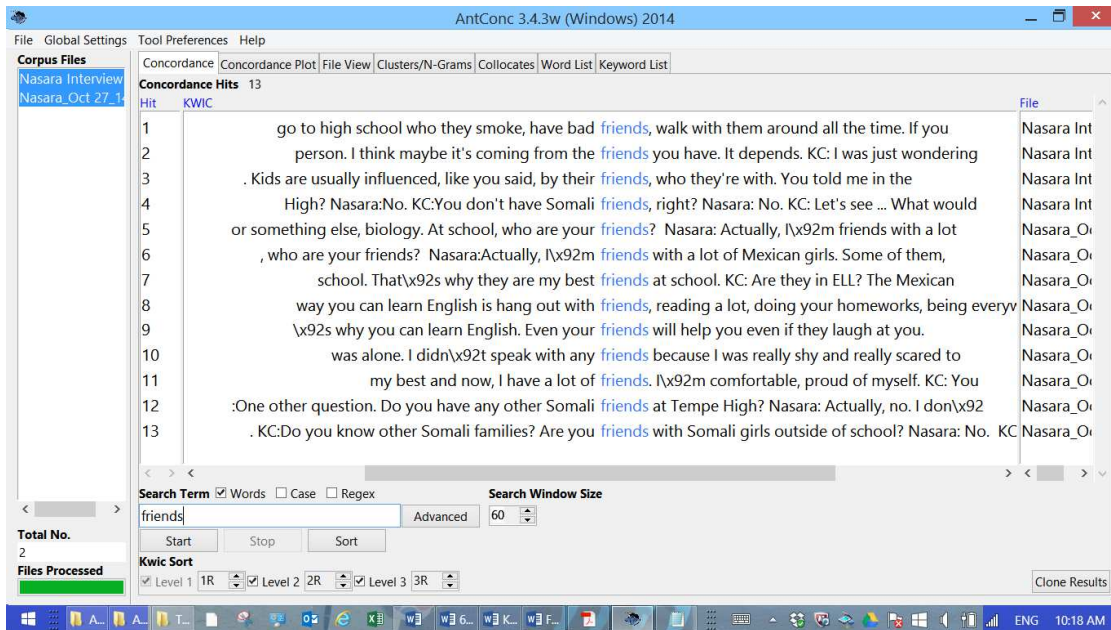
AntConc 3.4.3w (Windows) 2014

File Global Settings Tool Preferences Help

Corpus Files
Nasara Interview
Nasara_Oct 27_1

Concordance | Concordance Plot | File View | Clusters/N-Grams | Collocates | Word List | Keyword List

Concordance Hits 13

| Hit | KWIC | File |
|---|---|---|
| 1 | go to high school who they smoke, have bad friends, walk with them around all the time. If you | Nasara Int |
| 2 | person. I think maybe it's coming from the friends you have. It depends. KC: I was just wondering | Nasara Int |
| 3 | . Kids are usually influenced, like you said, by their friends, who they're with. You told me in the | Nasara Int |
| 4 | High? Nasara:No. KC:You don't have Somali friends, right? Nasara: No. KC: Let's see ... What would | Nasara Int |
| 5 | or something else, biology. At school, who are your friends? Nasara: Actually, I\x92m friends with a lot | Nasara_O |
| 6 | , who are your friends? Nasara:Actually, I\x92m friends with a lot of Mexican girls. Some of them, | Nasara_O |
| 7 | school. That\x92s why they are my best friends at school. KC: Are they in ELL? The Mexican | Nasara_O |
| 8 | way you can learn English is hang out with friends, reading a lot, doing your homeworks, being everyv | Nasara_O |
| 9 | \x92s why you can learn English. Even your friends will help you even if they laugh at you. | Nasara_O |
| 10 | was alone. I didn\x92t speak with any friends because I was really shy and really scared to | Nasara_O |
| 11 | my best and now, I have a lot of friends. I\x92m comfortable, proud of myself. KC: You | Nasara_O |
| 12 | :One other question. Do you have any other Somali friends at Tempe High? Nasara: Actually, no. I don\x92 | Nasara_O |
| 13 | . KC:Do you know other Somali families? Are you friends with Somali girls outside of school? Nasara: No. KC | Nasara_O |

Search Term ☑ Words ☐ Case ☐ Regex
friends
Advanced
Search Window Size
60
Start Stop Sort

Total No.
2
Files Processed

Kwic Sort
☑ Level 1 1R ☑ Level 2 2R ☑ Level 3 3R

Clone Results

ENG 10:18 AM